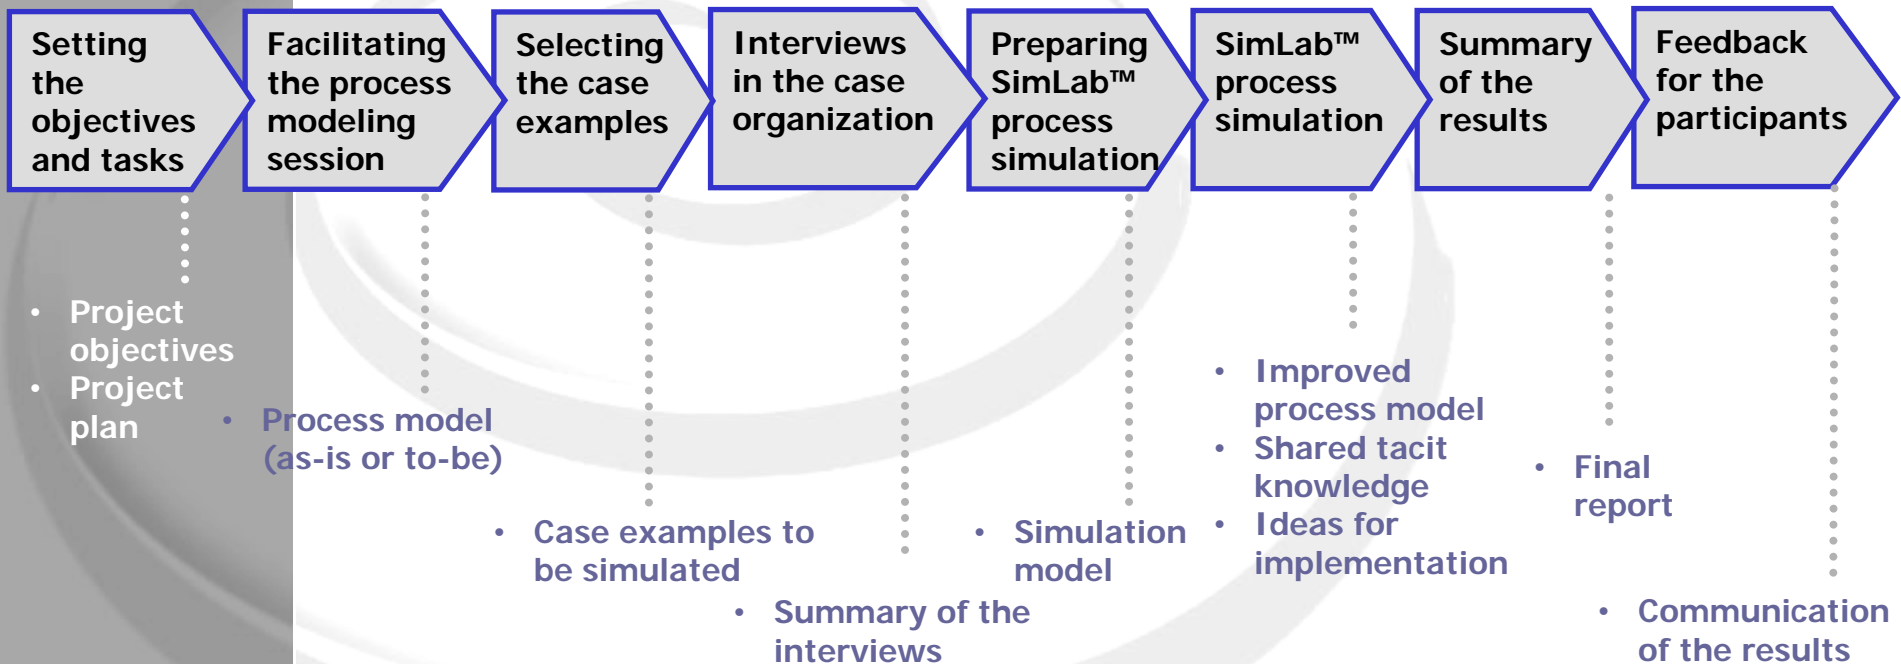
Setting the objectives and tasks

Facilitating the process modeling session

Selecting the case examples

Interviews in the case organization

Preparing SimLab™ process simulation

SimLab™ process simulation

Summary of the results

Feedback for the participants

• Project objectives
• Project plan

• Process model (as-is or to-be)

• Case examples to be simulated

• Summary of the interviews

• Simulation model

• Improved process model
• Shared tacit knowledge
• Ideas for implementation

• Final report

• Communication of the results